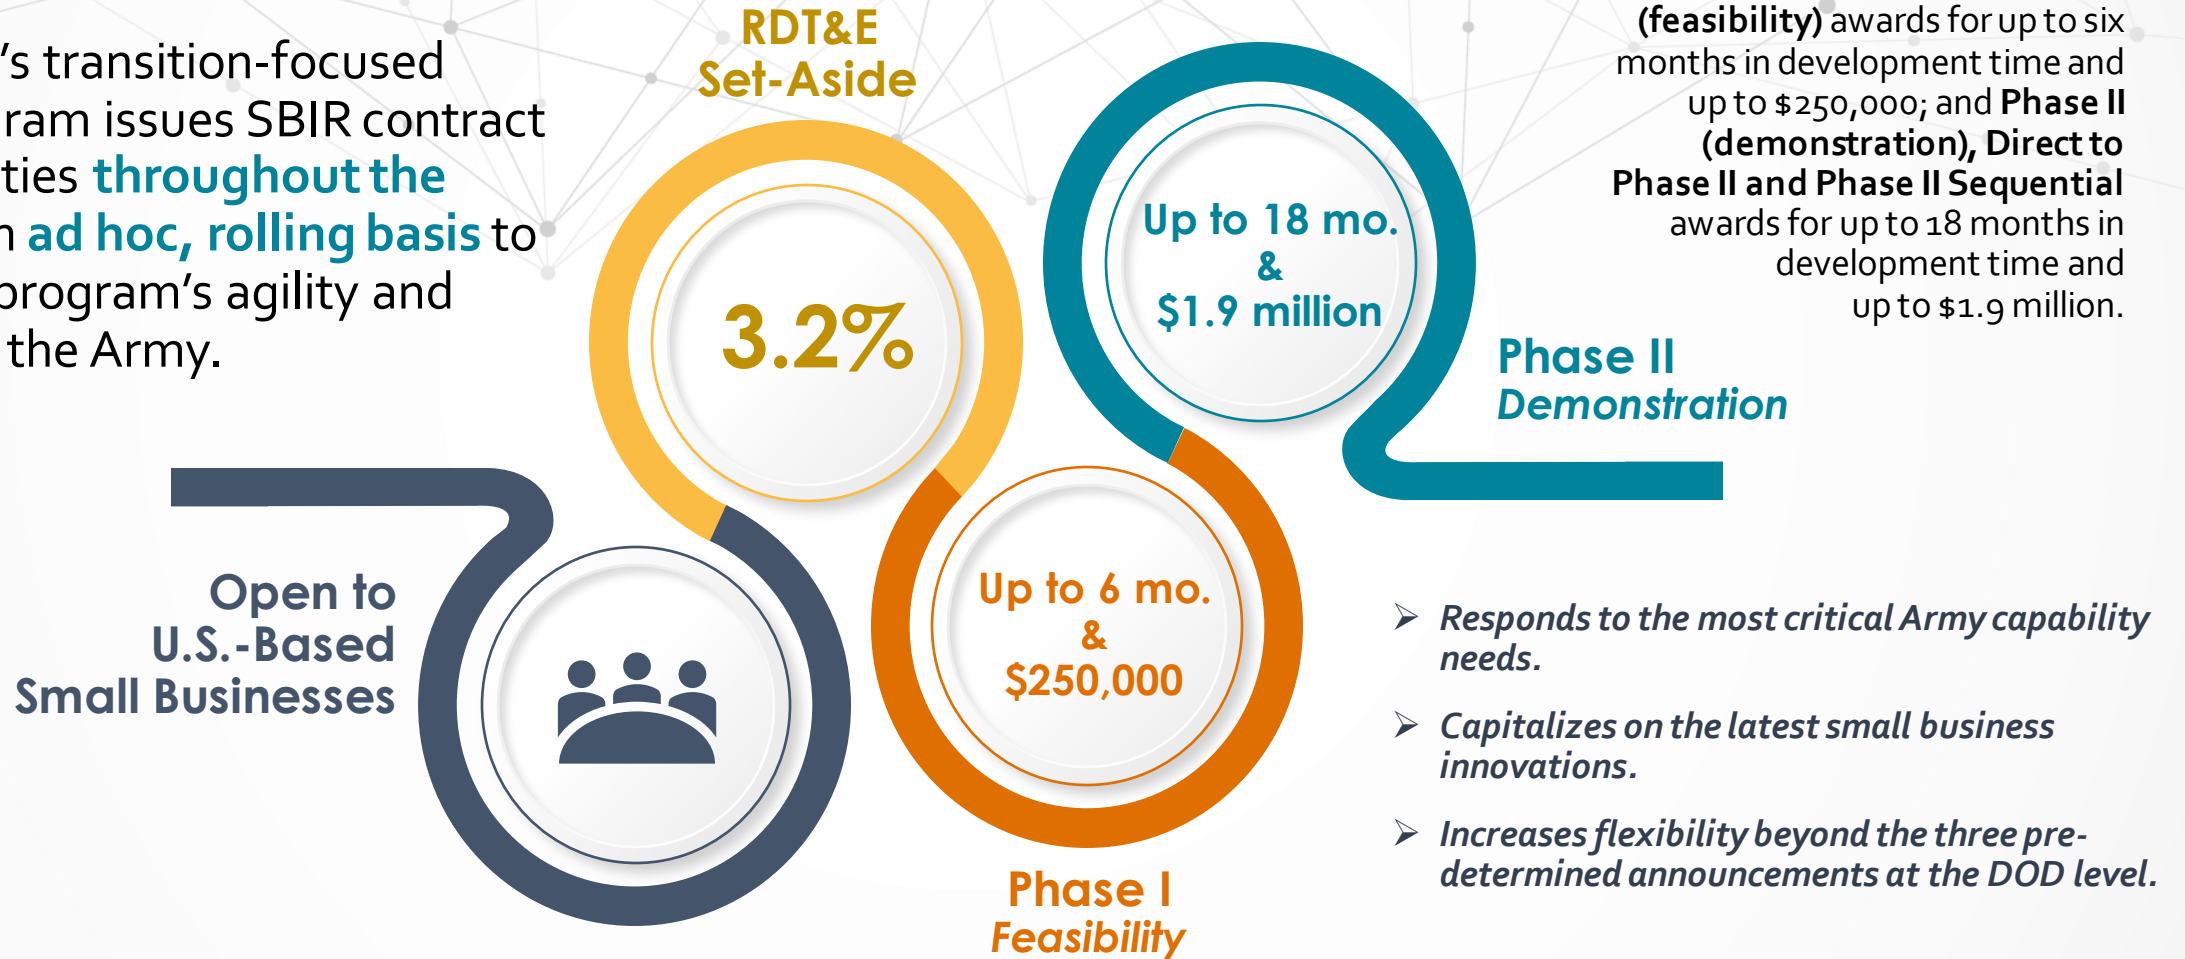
’s transition-focused ram issues SBIR contract ties throughout the n ad hoc, rolling basis to program’s agility and the Army.

RDT&E Set-Aside

3.2%

Up to 18 mo. & $1.9 million

(feasibility) awards for up to six months in development time and up to $250,000; and Phase II (demonstration), Direct to Phase II and Phase II Sequential awards for up to 18 months in development time and up to $1.9 million.

Phase II
Demonstration

Open to U.S.-Based Small Businesses

Up to 6 mo. & $250,000

Phase I
Feasibility

➢ Responds to the most critical Army capability needs.

➢ Capitalizes on the latest small business innovations.

➢ Increases flexibility beyond the three predetermined announcements at the DOD level.